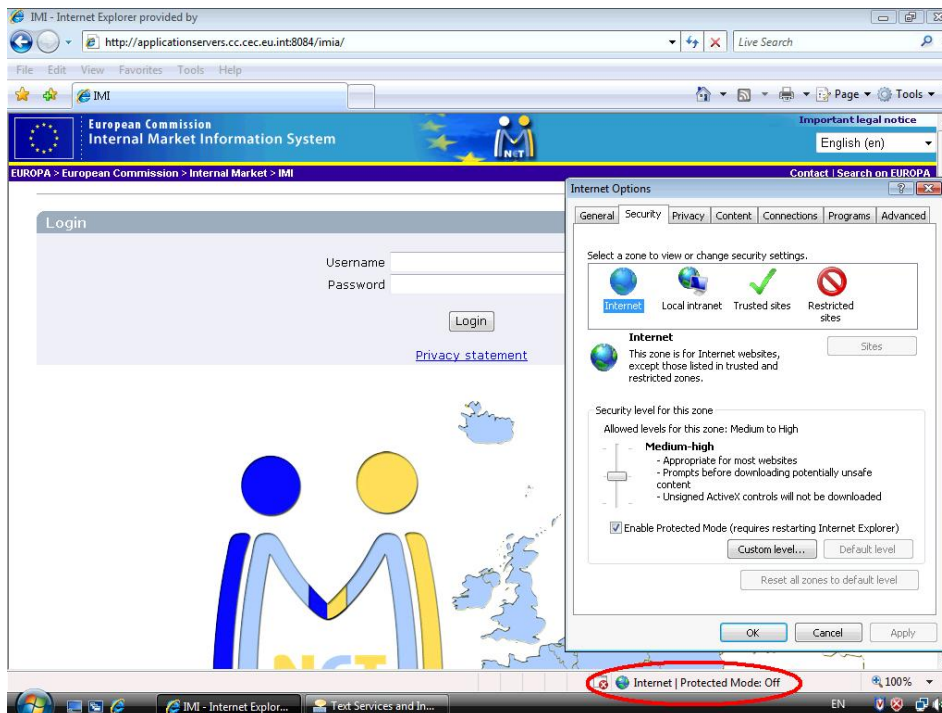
IMI - Internet Explorer provided by

http://applicationservers.cc.cec.eu.int:8084/imia/

Live Search

File Edit View Favorites Tools Help

IMI

Page ▾ Tools ▾

European Commission
Internal Market Information System

NET

Important legal notice

English (en)

EUROPA > European Commission > Internal Market > IMI

Contact | Search on EUROPA

Login

Username
Password

Login

Privacy statement

Internet Options

General Security Privacy Content Connections Programs Advanced

Select a zone to view or change security settings.

Internet Local intranet Trusted sites Restricted sites

Internet
This zone is for Internet websites, except those listed in trusted and restricted zones.

Sites

Security level for this zone
Allowed levels for this zone: Medium to High

Medium-high
- Appropriate for most websites
- Prompts before downloading potentially unsafe content
- Unsigned ActiveX controls will not be downloaded

Enable Protected Mode (requires restarting Internet Explorer)

Custom level... Default level

Reset all zones to default level

OK Cancel Apply

Internet | Protected Mode: Off

100%

IMI - Internet Explor... Text Services and In...

EN